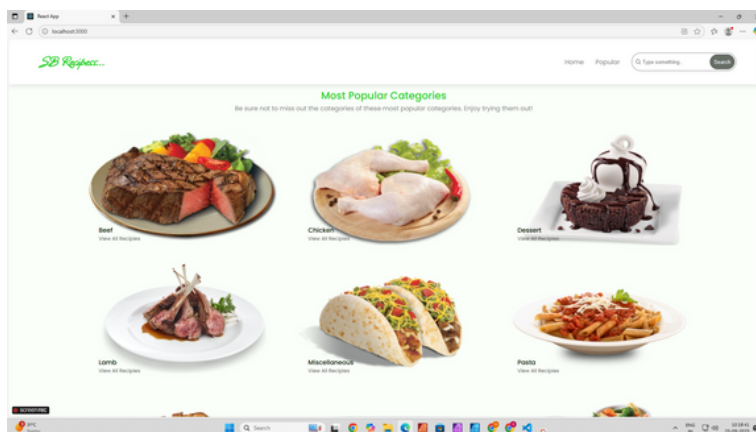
React App

localhost:3000

SB Recipes...

Home Popular Type something... Search

Most Popular Categories

Be sure not to miss out the categories of these most popular categories. Enjoy trying them out!

Beef
View All Recipes

Chicken
View All Recipes

Dessert
View All Recipes

Lamb
View All Recipes

Miscellaneous
View All Recipes

Pasta
View All Recipes

Search

ENG